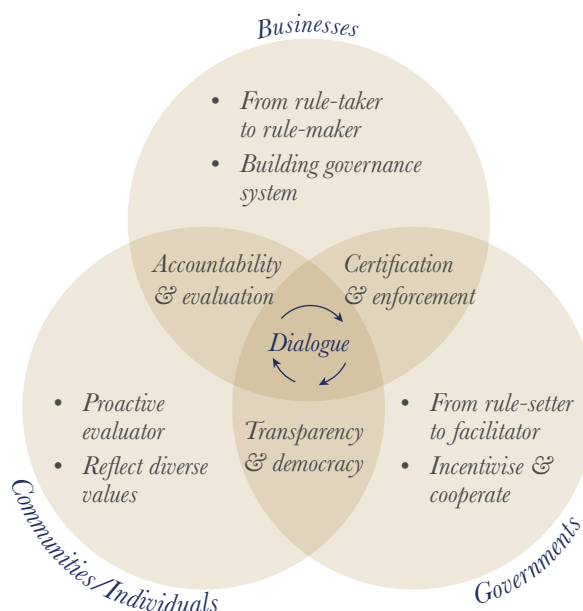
Businesses

• From rule-taker to rule-maker
• Building governance system

Accountability & evaluation

Certification & enforcement

Dialogue

• Proactive evaluator
• Reflect diverse values

Transparency & democracy

• From rule-setter to facilitator
• Incentivise & cooperate

Communities/Individuals

Governments